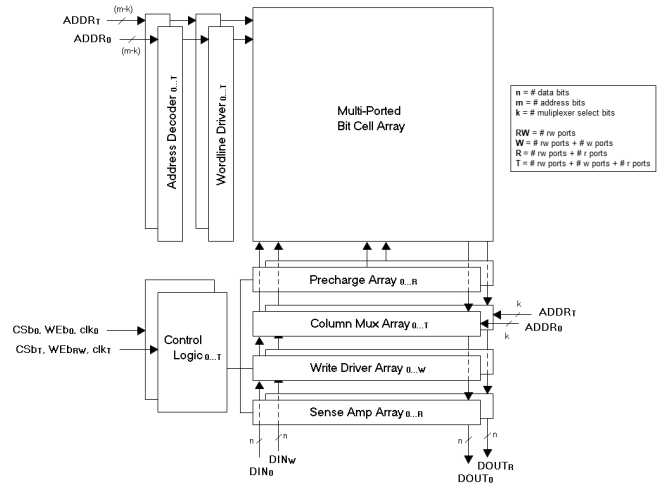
ADDR$_T$
(m-k)
ADDR$_0$
(m-k)

Address Decoder $_{0...T}$

Wordline Driver $_{0...T}$

Multi-Ported
Bit Cell Array

**n** = # data bits
**m** = # address bits
**k** = # muliplexer select bits

**RW** = # rw ports
**W** = # rw ports + # w ports
**R** = # rw ports + # r ports
**T** = # rw ports + # w ports + # r ports

Precharge Array $_{0...R}$

k
ADDR$_T$
ADDR$_0$
k

CSb$_0$, WEb$_0$, clk$_0$

CSb$_T$, WEb$_{RW}$, clk$_T$

Control
Logic $_{0...T}$

Column Mux Array $_{0...T}$

Write Driver Array $_{0...W}$

Sense Amp Array $_{0...R}$

n
n
DIN$_W$
DIN$_0$

n
n
DOUT$_R$
DOUT$_0$